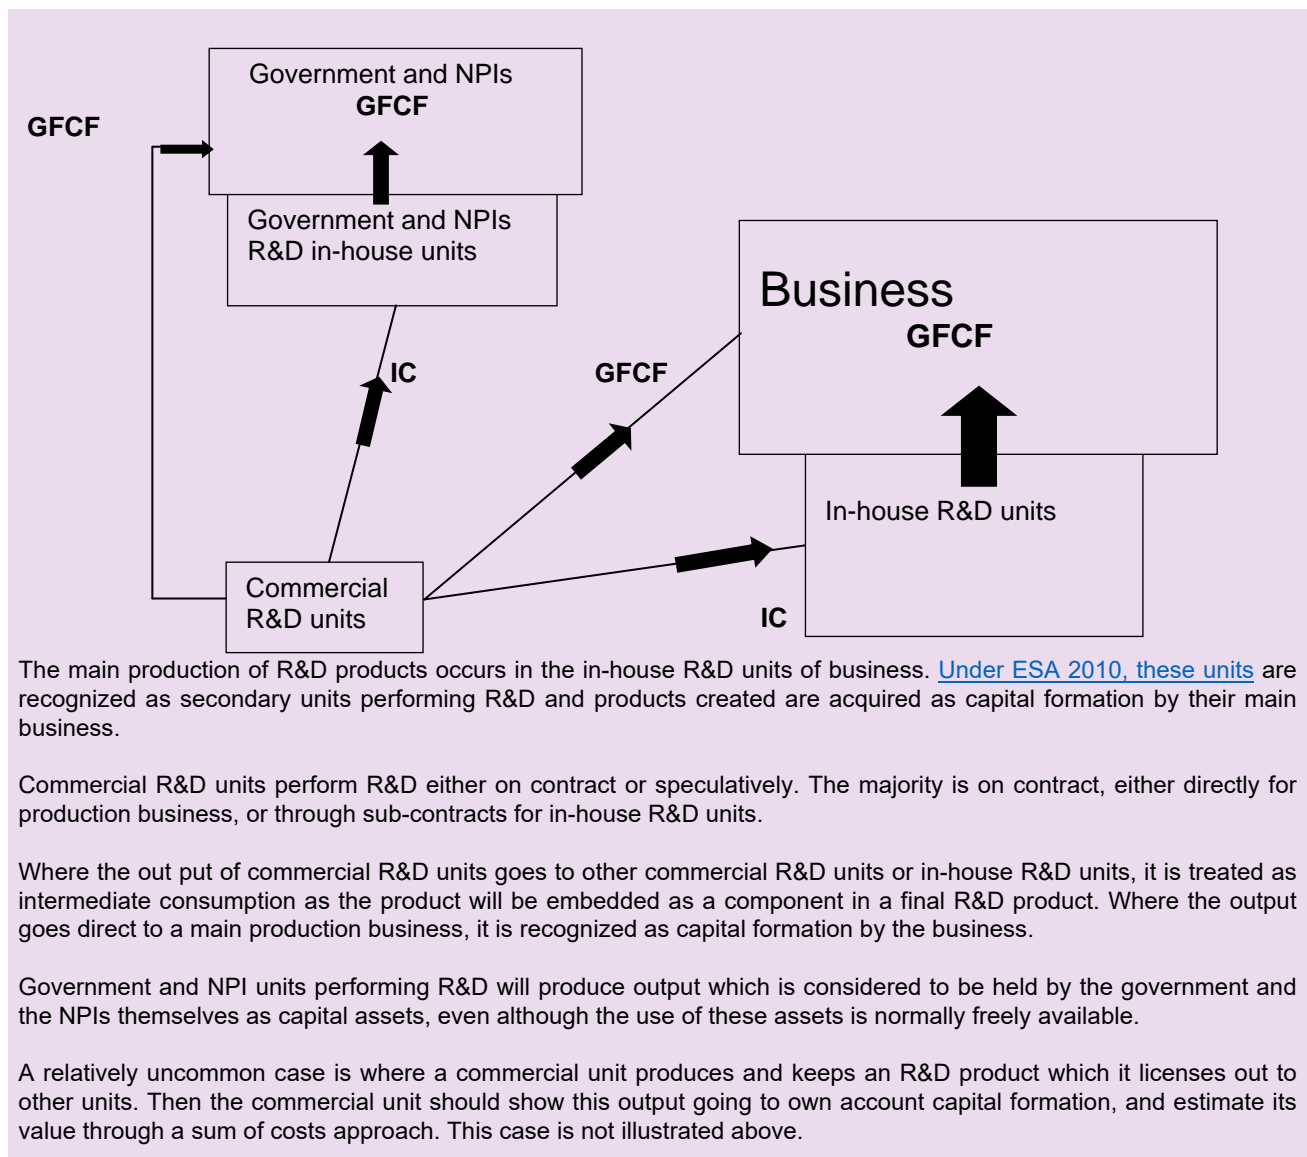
GFCF

Government and NPIs
GFCF

Government and NPIs
R&D in-house units

Business
GFCF

IC

GFCF

In-house R&D units

Commercial
R&D units

IC

The main production of R&D products occurs in the in-house R&D units of business. Under ESA 2010, these units are recognized as secondary units performing R&D and products created are acquired as capital formation by their main business.

Commercial R&D units perform R&D either on contract or speculatively. The majority is on contract, either directly for production business, or through sub-contracts for in-house R&D units.

Where the out put of commercial R&D units goes to other commercial R&D units or in-house R&D units, it is treated as intermediate consumption as the product will be embedded as a component in a final R&D product. Where the output goes direct to a main production business, it is recognized as capital formation by the business.

Government and NPI units performing R&D will produce output which is considered to be held by the government and the NPIs themselves as capital assets, even although the use of these assets is normally freely available.

A relatively uncommon case is where a commercial unit produces and keeps an R&D product which it licenses out to other units. Then the commercial unit should show this output going to own account capital formation, and estimate its value through a sum of costs approach. This case is not illustrated above.